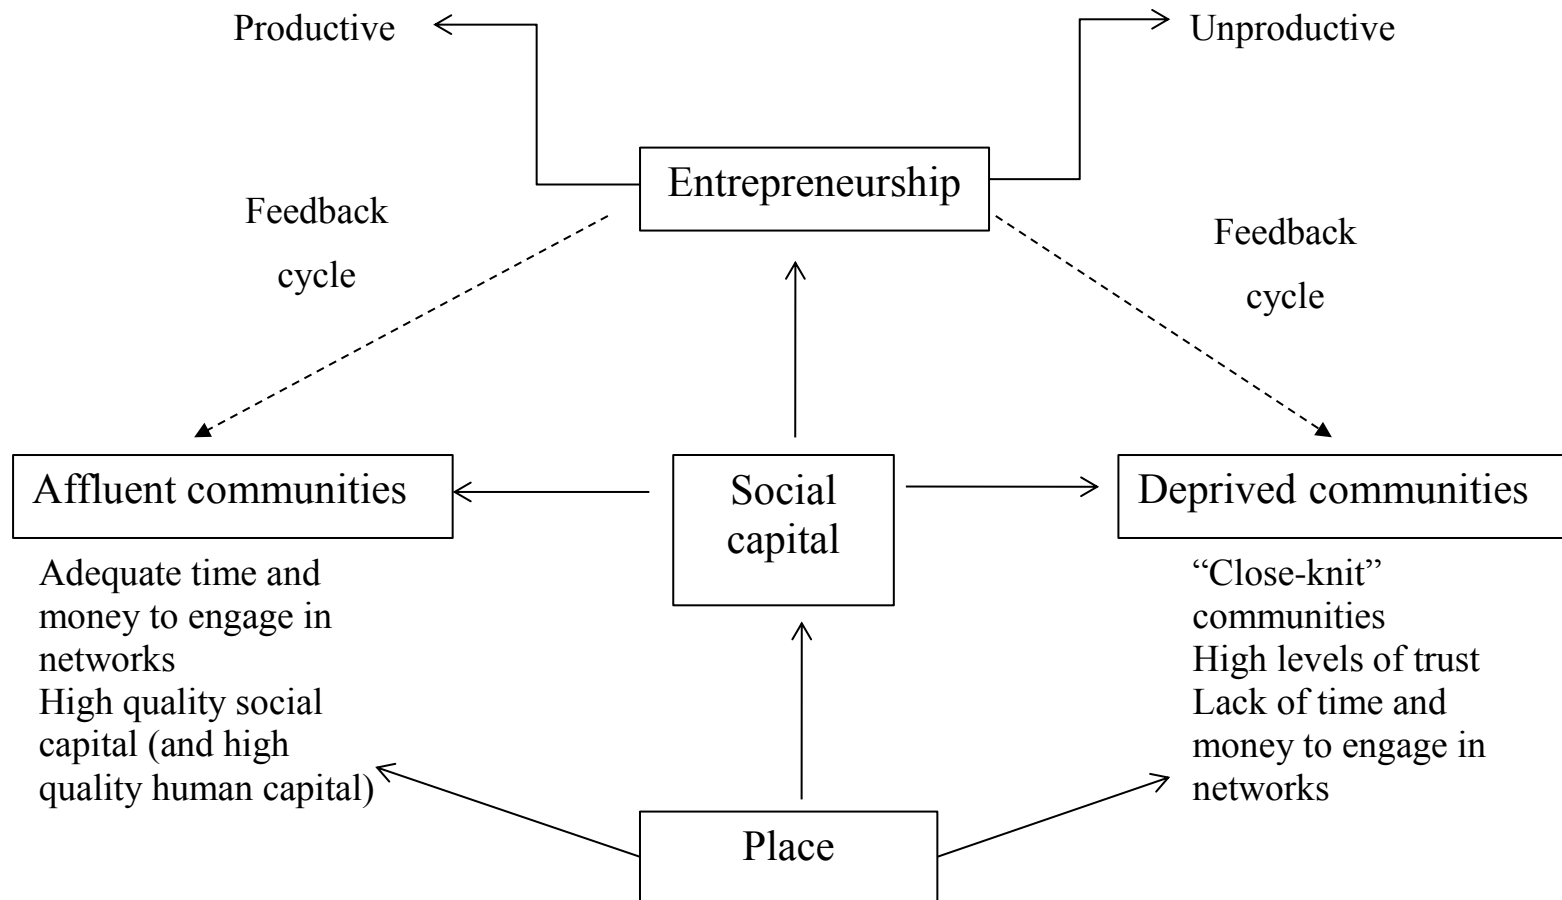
Productive

Unproductive

Entrepreneurship

Feedback cycle

Feedback cycle

Affluent communities

Social capital

Deprived communities

Adequate time and money to engage in networks
High quality social capital (and high quality human capital)

"Close-knit" communities
High levels of trust
Lack of time and money to engage in networks

Place